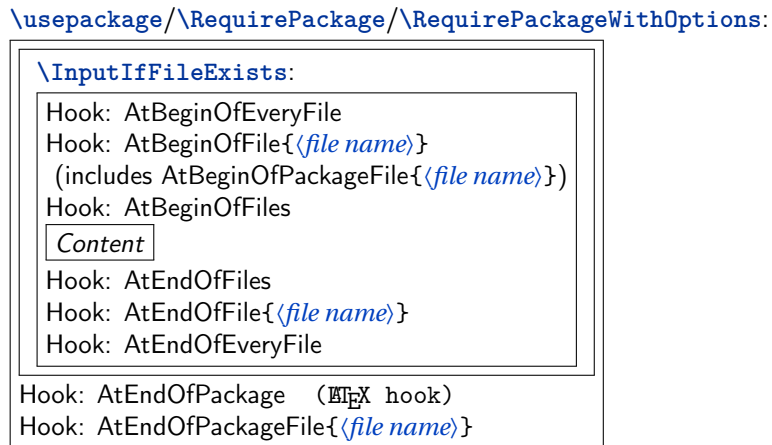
\usepackage/\RequirePackage/\RequirePackageWithOptions:

\InputIfFileExists:

Hook: AtBeginOfEveryFile
Hook: AtBeginOfFile{⟨file name⟩}
(includes AtBeginOfPackageFile{⟨file name⟩})
Hook: AtBeginOfFiles

Content

Hook: AtEndOfFiles
Hook: AtEndOfFile{⟨file name⟩}
Hook: AtEndOfEveryFile

Hook: AtEndOfPackage (LaTeX hook)
Hook: AtEndOfPackageFile{⟨file name⟩}